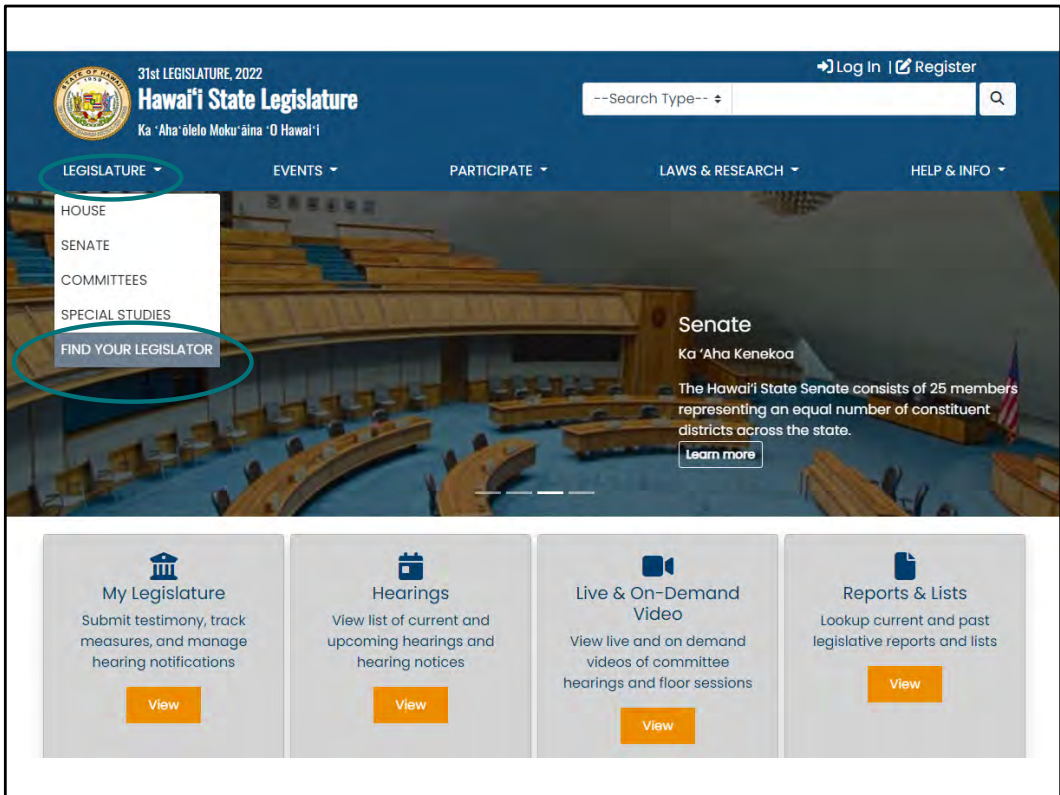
31st LEGISLATURE, 2022
Hawaiʻi State Legislature
Ka ʻAhaʻōlelo Mokuʻāina ʻO Hawaiʻi

Log In | Register

--Search Type--

LEGISLATURE
EVENTS
PARTICIPATE
LAWS & RESEARCH
HELP & INFO

HOUSE
SENATE
COMMITTEES
SPECIAL STUDIES
FIND YOUR LEGISLATOR

Senate
Ka ʻAha Kenekoa
The Hawaiʻi State Senate consists of 25 members representing an equal number of constituent districts across the state.
Learn more

My Legislature
Submit testimony, track measures, and manage hearing notifications
View

Hearings
View list of current and upcoming hearings and hearing notices
View

Live & On-Demand Video
View live and on demand videos of committee hearings and floor sessions
View

Reports & Lists
Lookup current and past legislative reports and lists
View